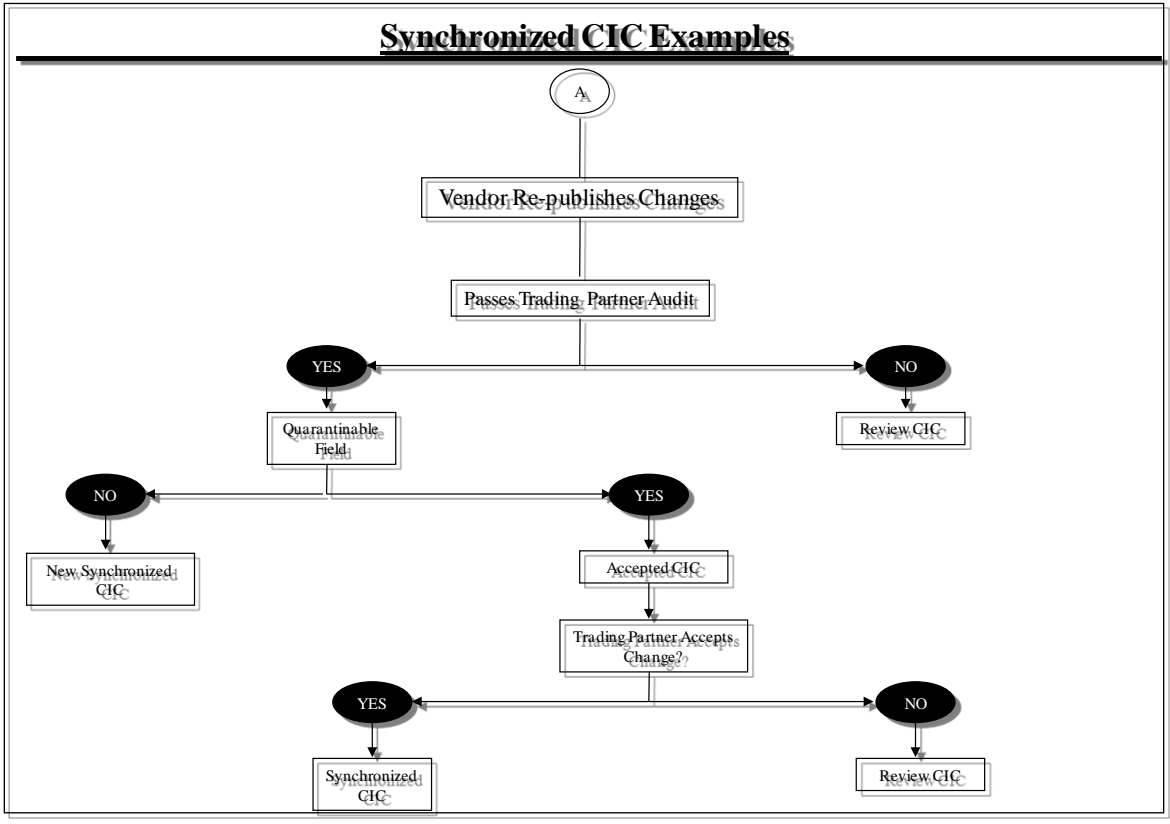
Synchronized CIC Examples

A

Vendor Re-publishes Changes

Passes Trading Partner Audit

YES

NO

Quarantinable Field

Review CIC

NO

YES

New Synchronized CIC

Accepted CIC

Trading Partner Accepts Change?

YES

NO

Synchronized CIC

Review CIC